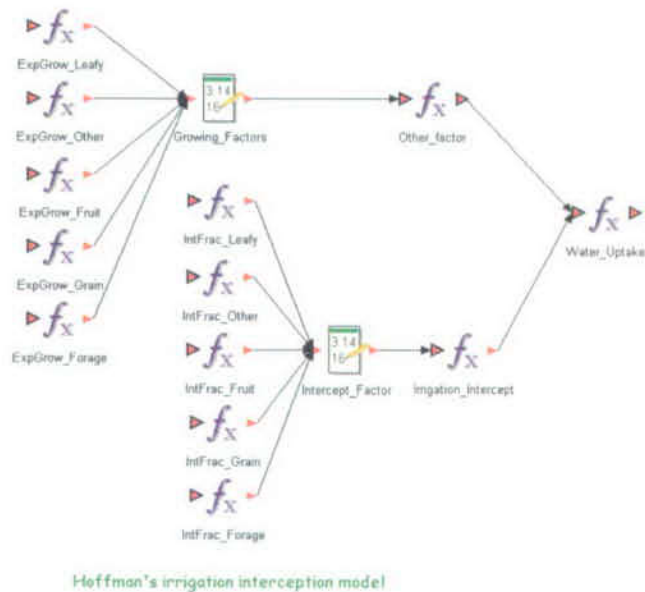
$f_X$
ExpGrow_Leafy
$f_X$
ExpGrow_Other
$f_X$
ExpGrow_Fruit
$f_X$
ExpGrow_Grain
$f_X$
ExpGrow_Forage

3.14
16
Growing_Factors

$f_X$
Other_factor

$f_X$
IntFrac_Leafy
$f_X$
IntFrac_Other
$f_X$
IntFrac_Fruit
$f_X$
IntFrac_Grain
$f_X$
IntFrac_Forage

3.14
16
Intercept_Factor

$f_X$
Irrigation_Intercept

$f_X$
Water_Uptake

Hoffman's irrigation interception model